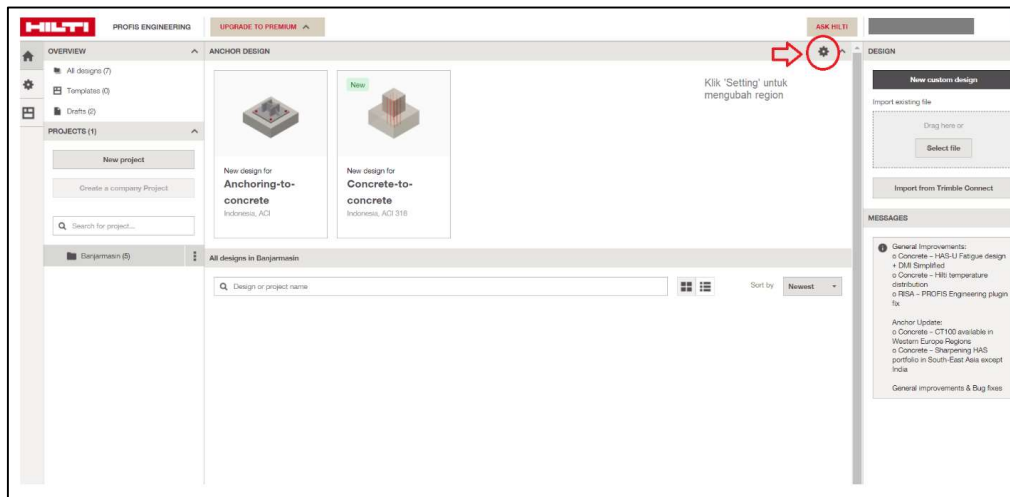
HILTI PROFIS ENGINEERING UPGRADE TO PREMIUM ASK HILTI

OVERVIEW
All designs (7)
Templates (0)
Drafts (2)
PROJECTS (1)
New project
Create a company Project
Search for project...
Banjarmasin (5)

ANCHOR DESIGN
New
New design for
Anchoring-to-concrete
Indonesia, ACI
New design for
Concrete-to-concrete
Indonesia, ACI 318

Klik 'Setting' untuk mengubah region

All designs in Banjarmasin
Design or project name
Sort by Newest

DESIGN
New custom design
Import existing file
Drag here or
Select file
Import from Trimble Connect

MESSAGES
General Improvements:
o Concrete – HAS-U Fatigue design + DMI Simplified
o Concrete – Hilti temperature distribution
o RISA – PROFIS Engineering plugin fix

Anchor Update:
o Concrete – CT100 available in Western Europe Regions
o Concrete – Sharpening HAS portfolio in South-East Asia except India

General improvements & Bug fixes